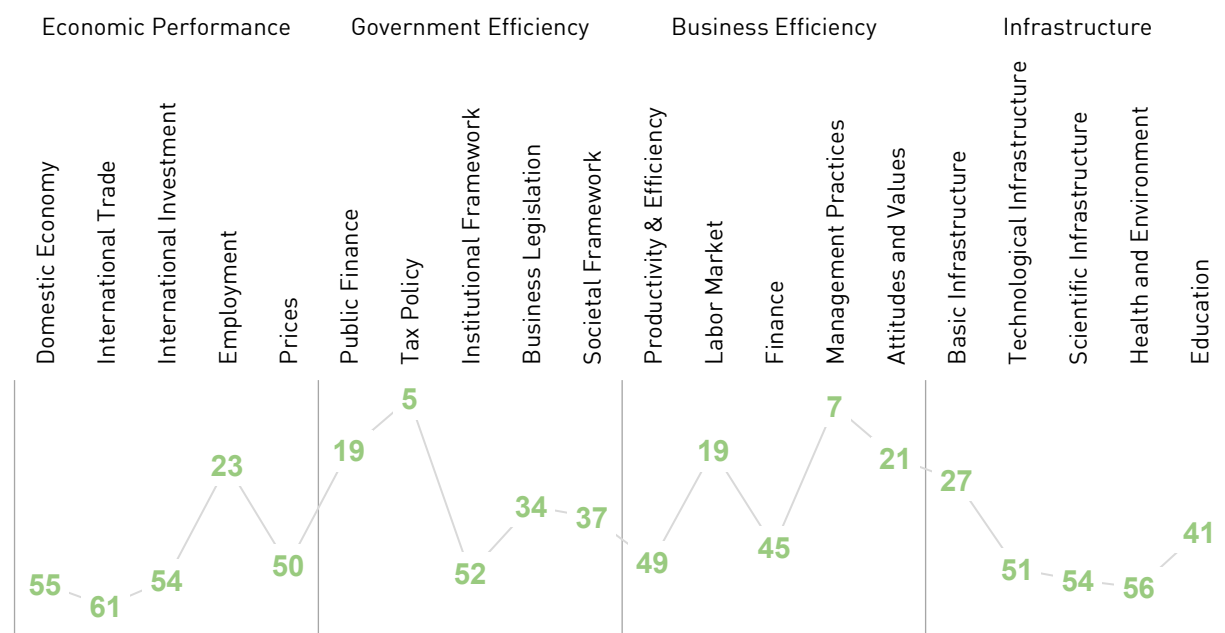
Economic Performance | Government Efficiency | Business Efficiency | Infrastructure

| Domestic Economy | International Trade | International Investment | Employment | Prices | Public Finance | Tax Policy | Institutional Framework | Business Legislation | Societal Framework | Productivity & Efficiency | Labor Market | Finance | Management Practices | Attitudes and Values | Basic Infrastructure | Technological Infrastructure | Scientific Infrastructure | Health and Environment | Education |
|---|---|---|---|---|---|---|---|---|---|---|---|---|---|---|---|---|---|---|---|
| 55 | 61 | 54 | 23 | 50 | 19 | 5 | 52 | 34 | 37 | 49 | 19 | 45 | 7 | 21 | 27 | 51 | 54 | 56 | 41 |